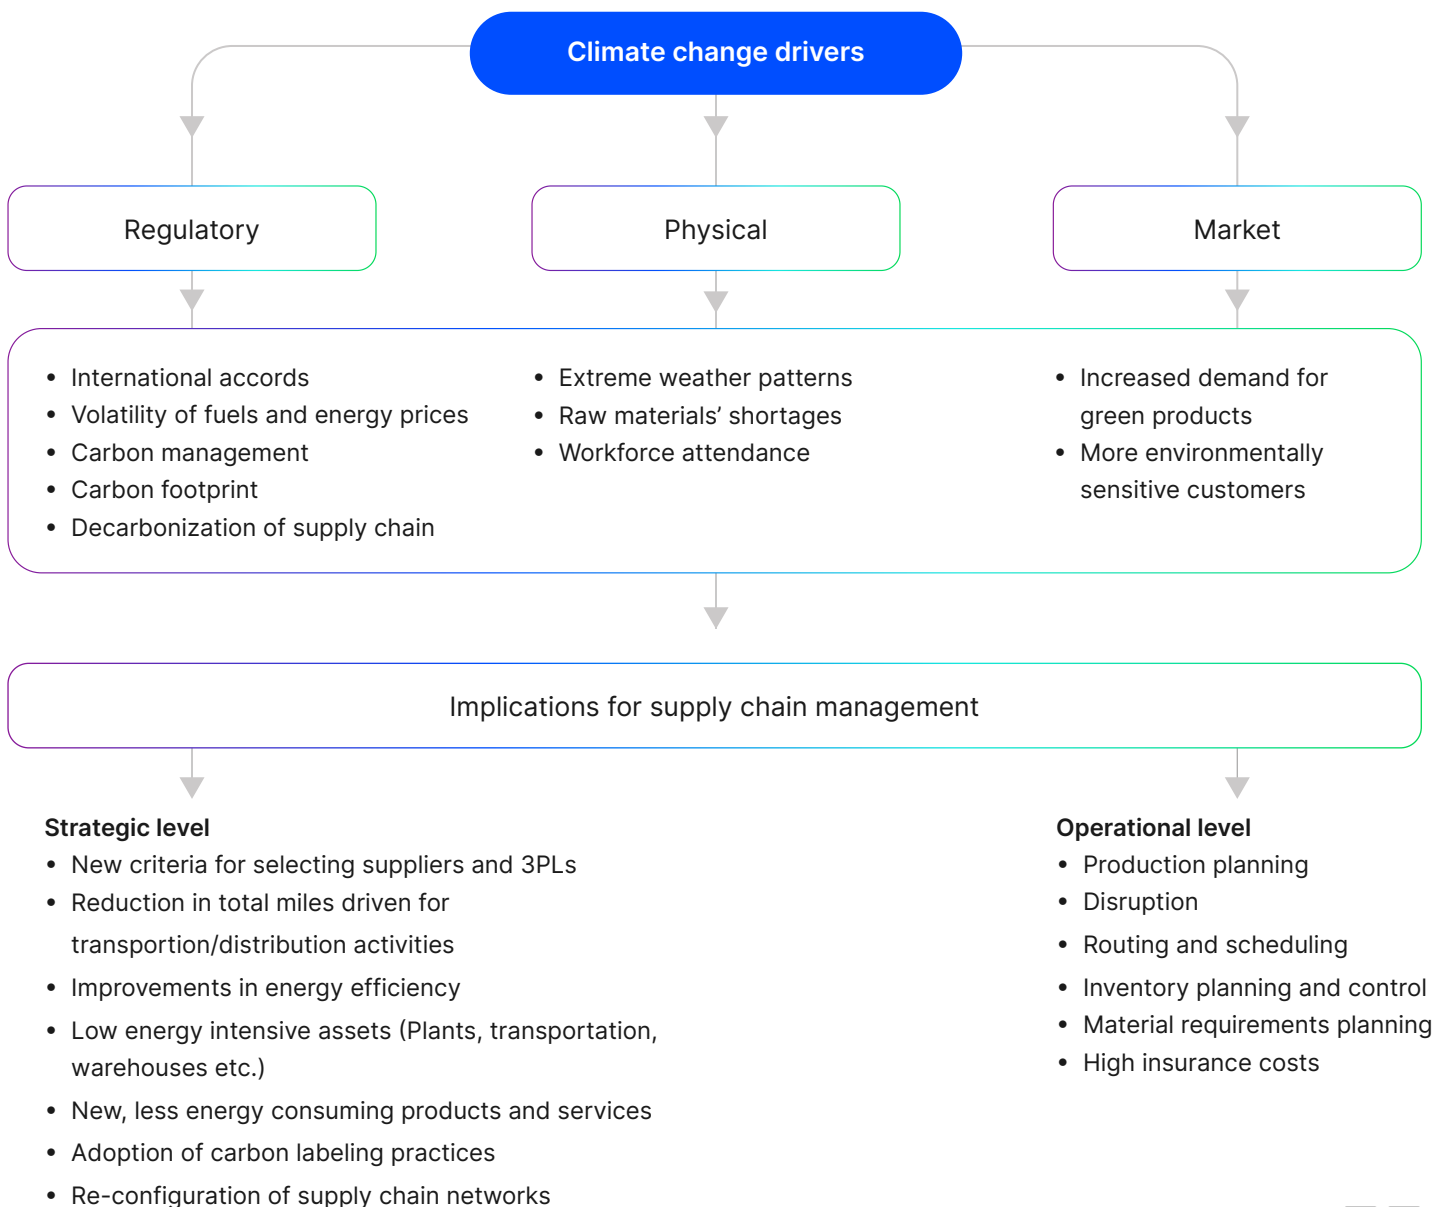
Climate change drivers

Regulatory

Physical

Market

- International accords
- Volatility of fuels and energy prices
- Carbon management
- Carbon footprint
- Decarbonization of supply chain

- Extreme weather patterns
- Raw materials' shortages
- Workforce attendance

- Increased demand for green products
- More environmentally sensitive customers

Implications for supply chain management

Strategic level
- New criteria for selecting suppliers and 3PLs
- Reduction in total miles driven for transportion/distribution activities
- Improvements in energy efficiency
- Low energy intensive assets (Plants, transportation, warehouses etc.)
- New, less energy consuming products and services
- Adoption of carbon labeling practices
- Re-configuration of supply chain networks

Operational level
- Production planning
- Disruption
- Routing and scheduling
- Inventory planning and control
- Material requirements planning
- High insurance costs